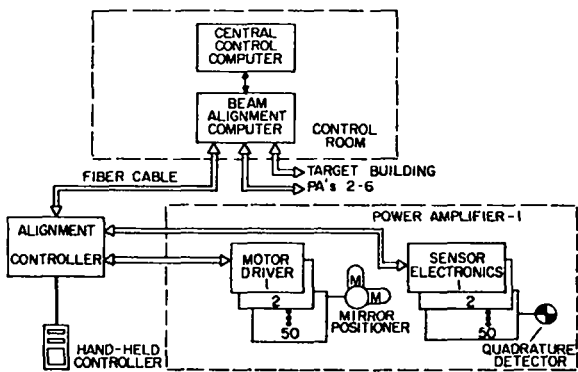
CENTRAL CONTROL COMPUTER

BEAM ALIGNMENT COMPUTER

CONTROL ROOM

TARGET BUILDING

PA's 2-6

FIBER CABLE

POWER AMPLIFIER-1

ALIGNMENT CONTROLLER

MOTOR DRIVER 1

2

50

M

M

MIRROR POSITIONER

SENSOR ELECTRONICS 1

2

50

QUADRATURE DETECTOR

HAND-HELD CONTROLLER